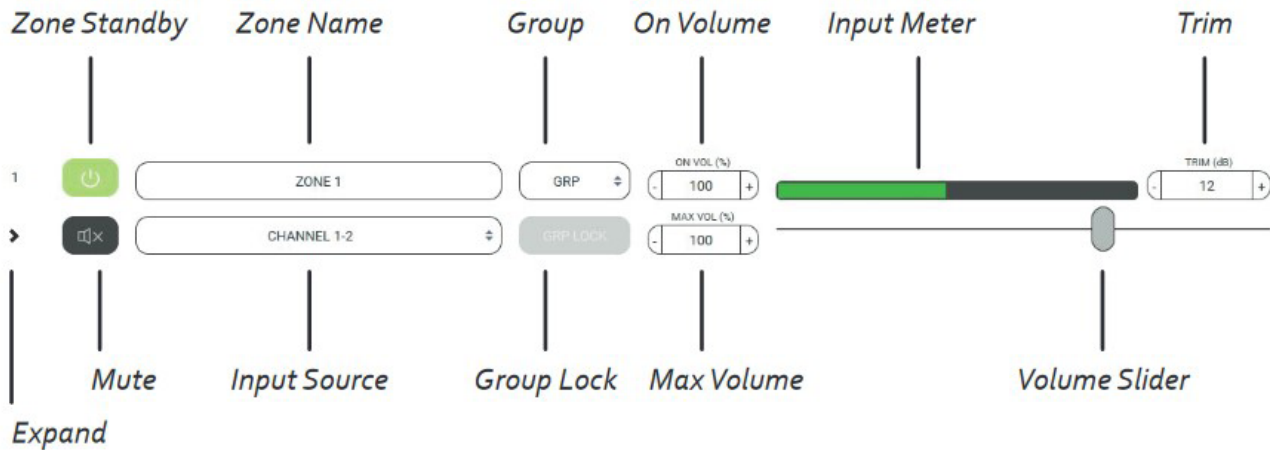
Zone Standby Zone Name Group On Volume Input Meter Trim

1

ZONE 1

GRP

ON VOL (%)

- 100 +

TRIM (dB)

- 12 +

CHANNEL 1-2

GRP LOCK

MAX VOL (%)

- 100 +

Mute Input Source Group Lock Max Volume Volume Slider

Expand